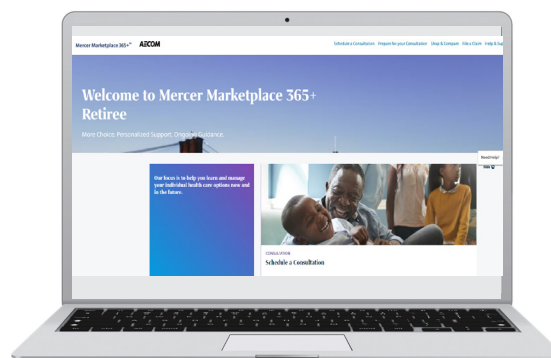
Mercer Marketplace 365+ AECOM

Schedule a Consultation Prepare for your Consultation Shop & Compare File a Claim Help & Su

Welcome to Mercer Marketplace 365+ Retiree

More Choice. Personalized Support. Ongoing Guidance.

Need Help?

Our focus is to help you learn and manage your individual health care options now and in the future.

CONSULTATION

Schedule a Consultation